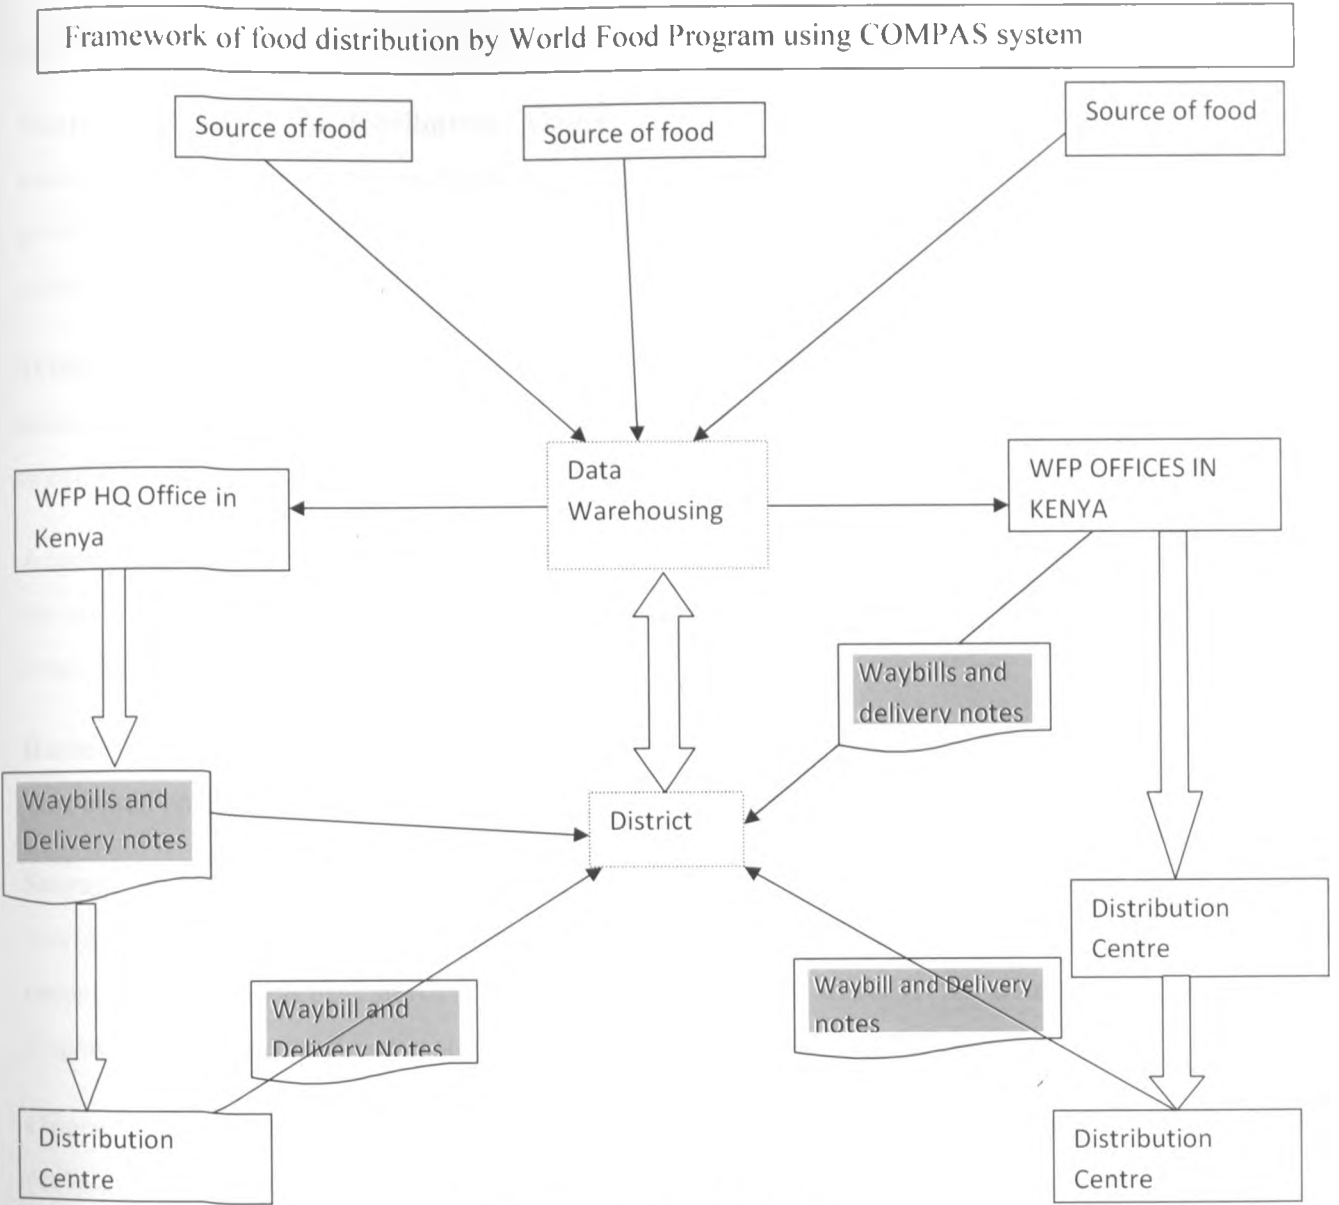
Framework of food distribution by World Food Program using COMPAS system

Source of food

Source of food

Source of food

Data Warehousing

WFP HQ Office in Kenya

WFP OFFICES IN KENYA

Waybills and delivery notes

Waybills and Delivery notes

District

Distribution Centre

Waybill and Delivery Notes

Waybill and Delivery notes

Distribution Centre

Distribution Centre